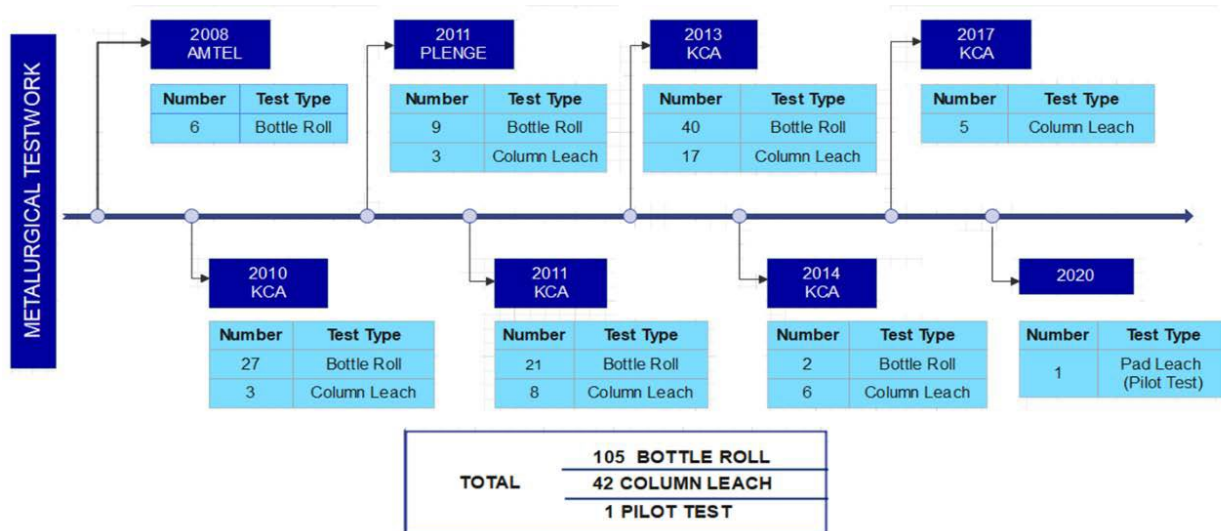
METALURGICAL TESTWORK

2008
AMTEL

| Number | Test Type |
|---|---|
| 6 | Bottle Roll |

2011
PLENGE

| Number | Test Type |
|---|---|
| 9 | Bottle Roll |
| 3 | Column Leach |

2013
KCA

| Number | Test Type |
|---|---|
| 40 | Bottle Roll |
| 17 | Column Leach |

2017
KCA

| Number | Test Type |
|---|---|
| 5 | Column Leach |

2010
KCA

| Number | Test Type |
|---|---|
| 27 | Bottle Roll |
| 3 | Column Leach |

2011
KCA

| Number | Test Type |
|---|---|
| 21 | Bottle Roll |
| 8 | Column Leach |

2014
KCA

| Number | Test Type |
|---|---|
| 2 | Bottle Roll |
| 6 | Column Leach |

2020

| Number | Test Type |
|---|---|
| 1 | Pad Leach (Pilot Test) |

TOTAL
105 BOTTLE ROLL
42 COLUMN LEACH
1 PILOT TEST